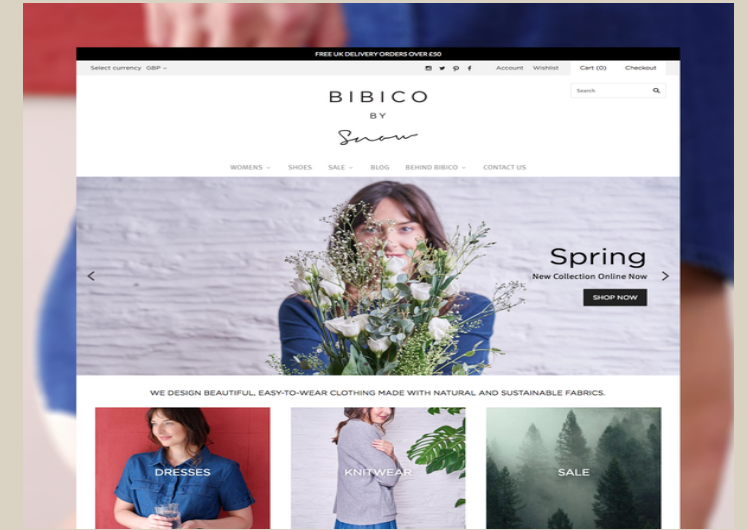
FREE UK DELIVERY ORDERS OVER £50

Select currency GBP

Account Wishlist Cart (0) Checkout

Search

BIBICO
BY
Snow

WOMENS SHOES SALE BLOG BEHIND BIBICO CONTACT US

Spring
New Collection Online Now
SHOP NOW

WE DESIGN BEAUTIFUL, EASY-TO-WEAR CLOTHING MADE WITH NATURAL AND SUSTAINABLE FABRICS.

DRESSES

KNITWEAR

SALE